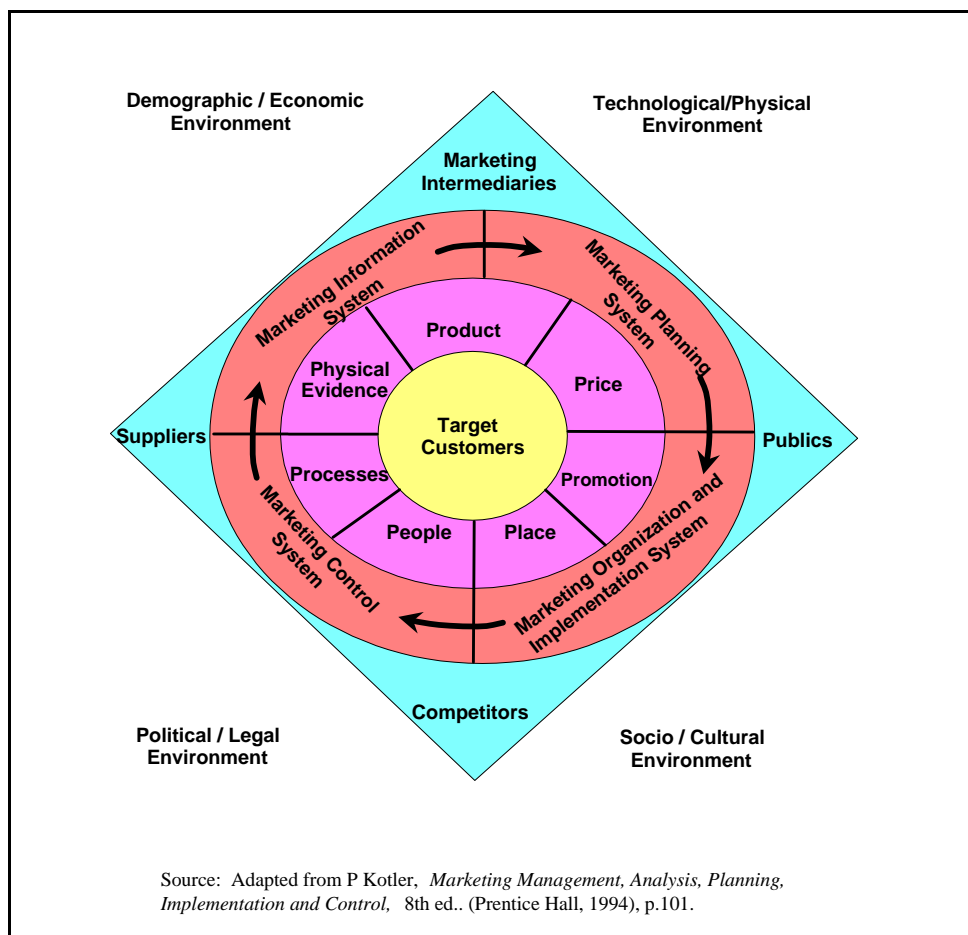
Demographic / Economic Environment

Technological/Physical Environment

Marketing Intermediaries

Marketing Information System

Marketing Planning System

Product

Physical Evidence

Price

Suppliers

Target Customers

Publics

Processes

Promotion

People

Place

Marketing Control System

Marketing Organization and Implementation System

Competitors

Political / Legal Environment

Socio / Cultural Environment

Source: Adapted from P Kotler, *Marketing Management, Analysis, Planning, Implementation and Control,* 8th ed.. (Prentice Hall, 1994), p.101.